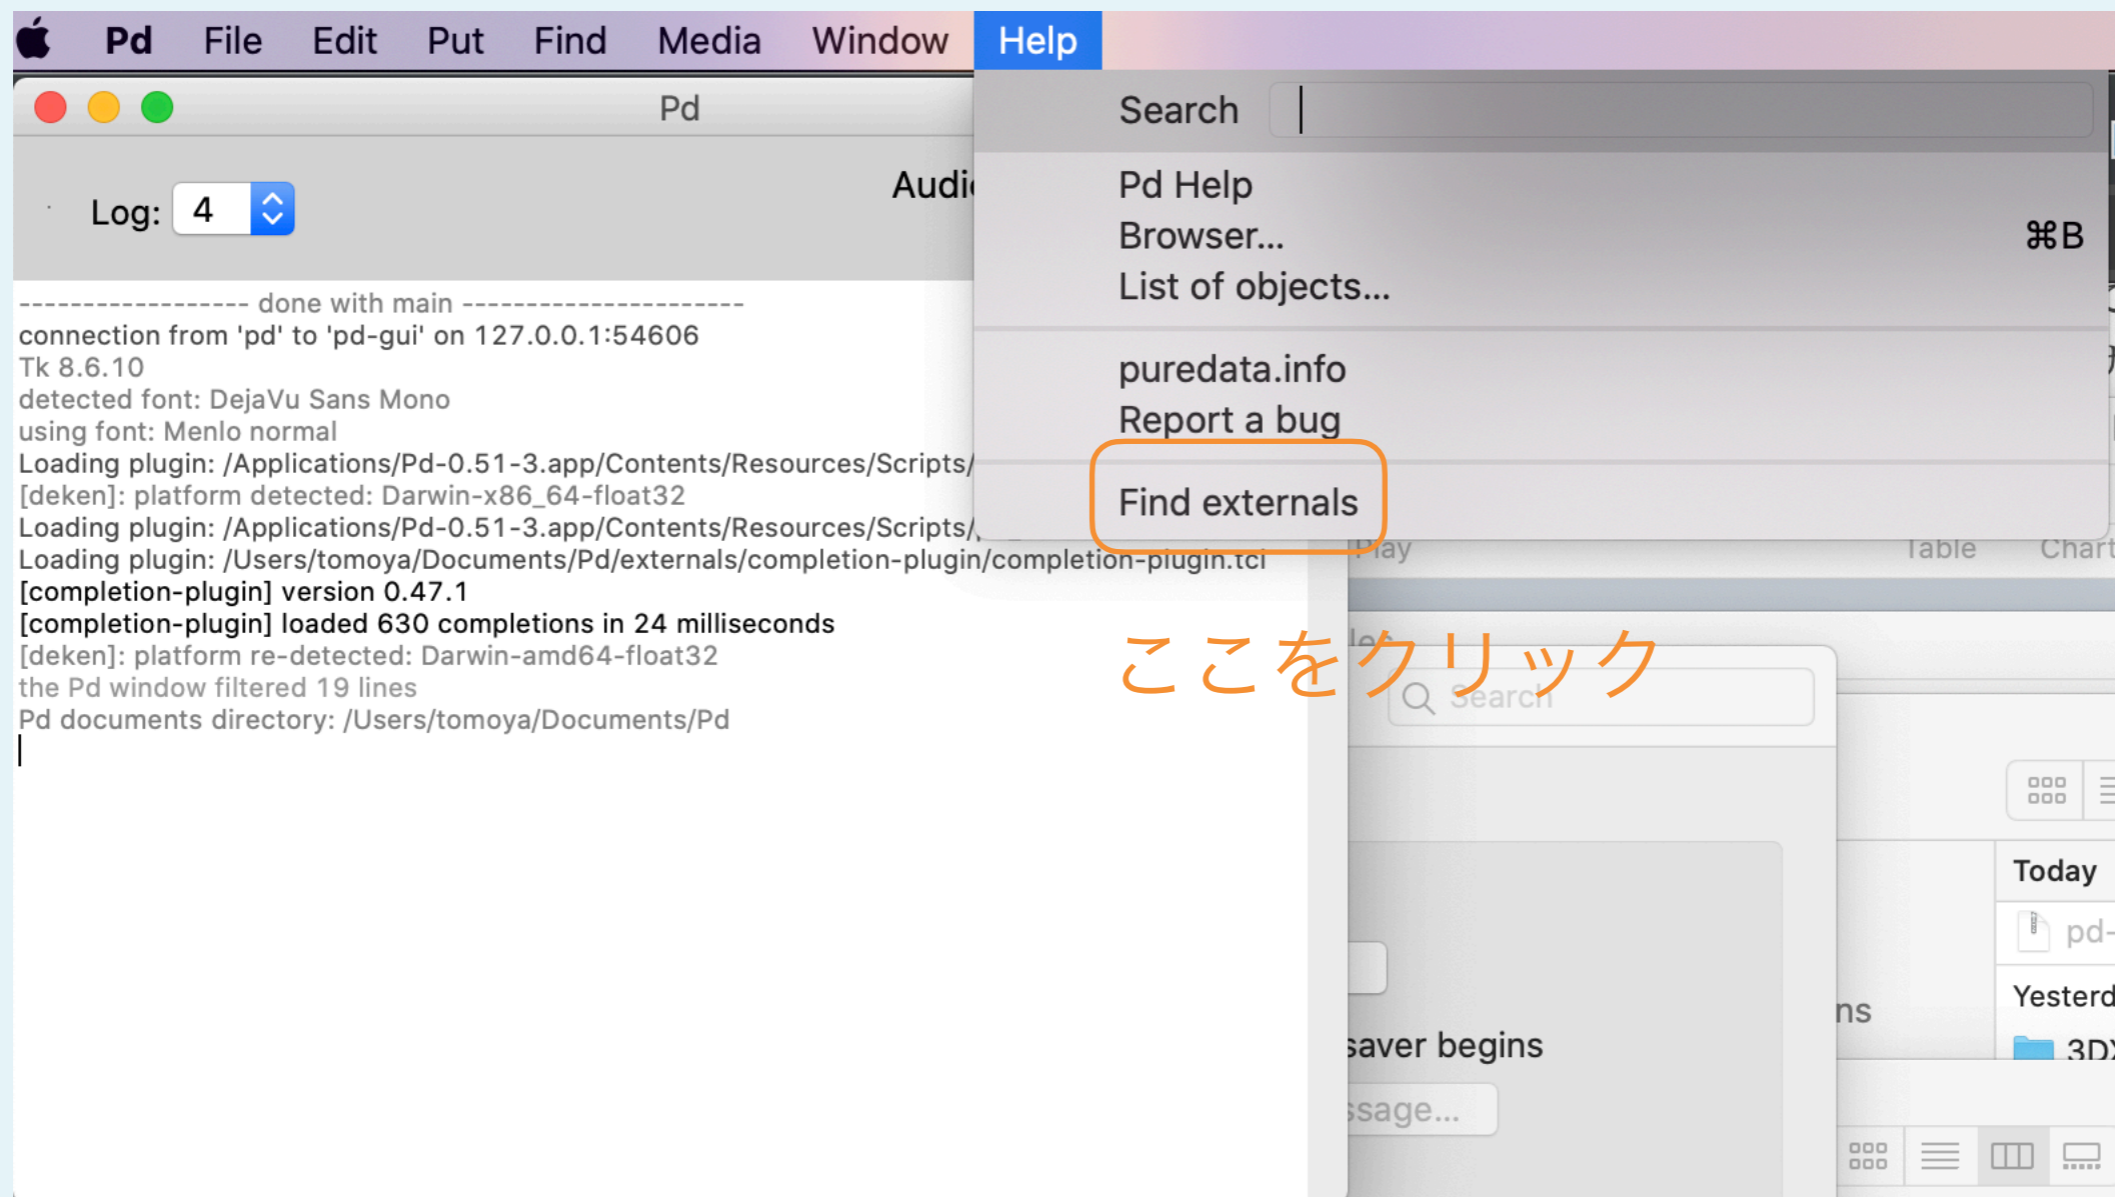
Pd File Edit Put Find Media Window Help

Pd

Log: 4

Audi

Search

Pd Help
Browser... ⌘B
List of objects...

puredata.info
Report a bug

Find externals

------------------ done with main ----------------------
connection from 'pd' to 'pd-gui' on 127.0.0.1:54606
Tk 8.6.10
detected font: DejaVu Sans Mono
using font: Menlo normal
Loading plugin: /Applications/Pd-0.51-3.app/Contents/Resources/Scripts/
[deken]: platform detected: Darwin-x86_64-float32
Loading plugin: /Applications/Pd-0.51-3.app/Contents/Resources/Scripts/
Loading plugin: /Users/tomoya/Documents/Pd/externals/completion-plugin/completion-plugin.tcl
[completion-plugin] version 0.47.1
[completion-plugin] loaded 630 completions in 24 milliseconds
[deken]: platform re-detected: Darwin-amd64-float32
the Pd window filtered 19 lines
Pd documents directory: /Users/tomoya/Documents/Pd

Play Table Chart

ここをクリック

Search

Today
pd-
Yesterd
3D
ns
saver begins
ssage...